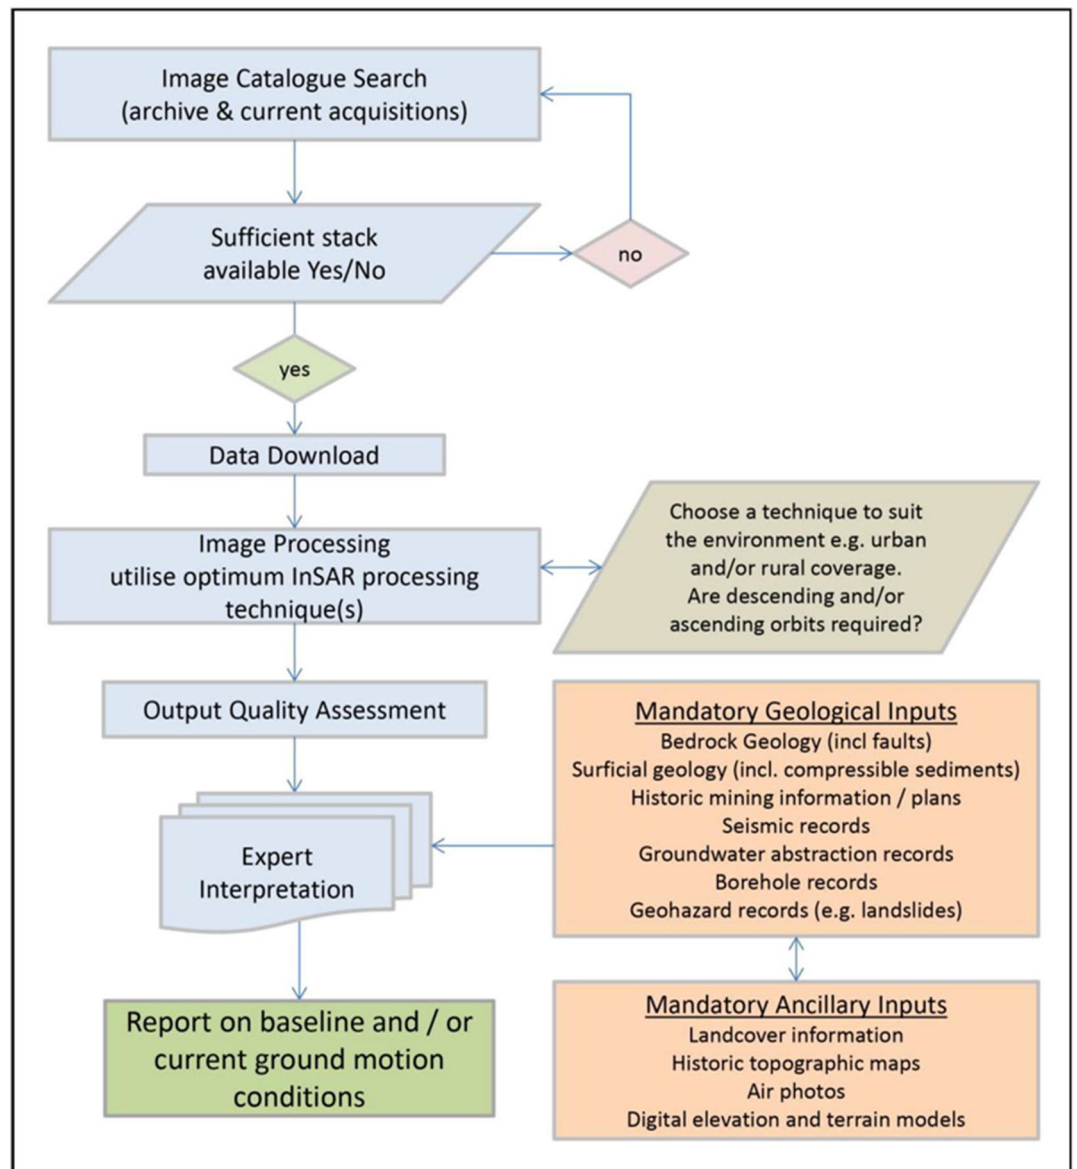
Image Catalogue Search
(archive & current acquisitions)

Sufficient stack
available Yes/No

no

yes

Data Download

Image Processing
utilise optimum InSAR processing
technique(s)

Choose a technique to suit the environment e.g. urban and/or rural coverage.
Are descending and/or ascending orbits required?

Output Quality Assessment

Mandatory Geological Inputs
Bedrock Geology (incl faults)
Surficial geology (incl. compressible sediments)
Historic mining information / plans
Seismic records
Groundwater abstraction records
Borehole records
Geohazard records (e.g. landslides)

Expert
Interpretation

Report on baseline and / or
current ground motion
conditions

Mandatory Ancillary Inputs
Landcover information
Historic topographic maps
Air photos
Digital elevation and terrain models